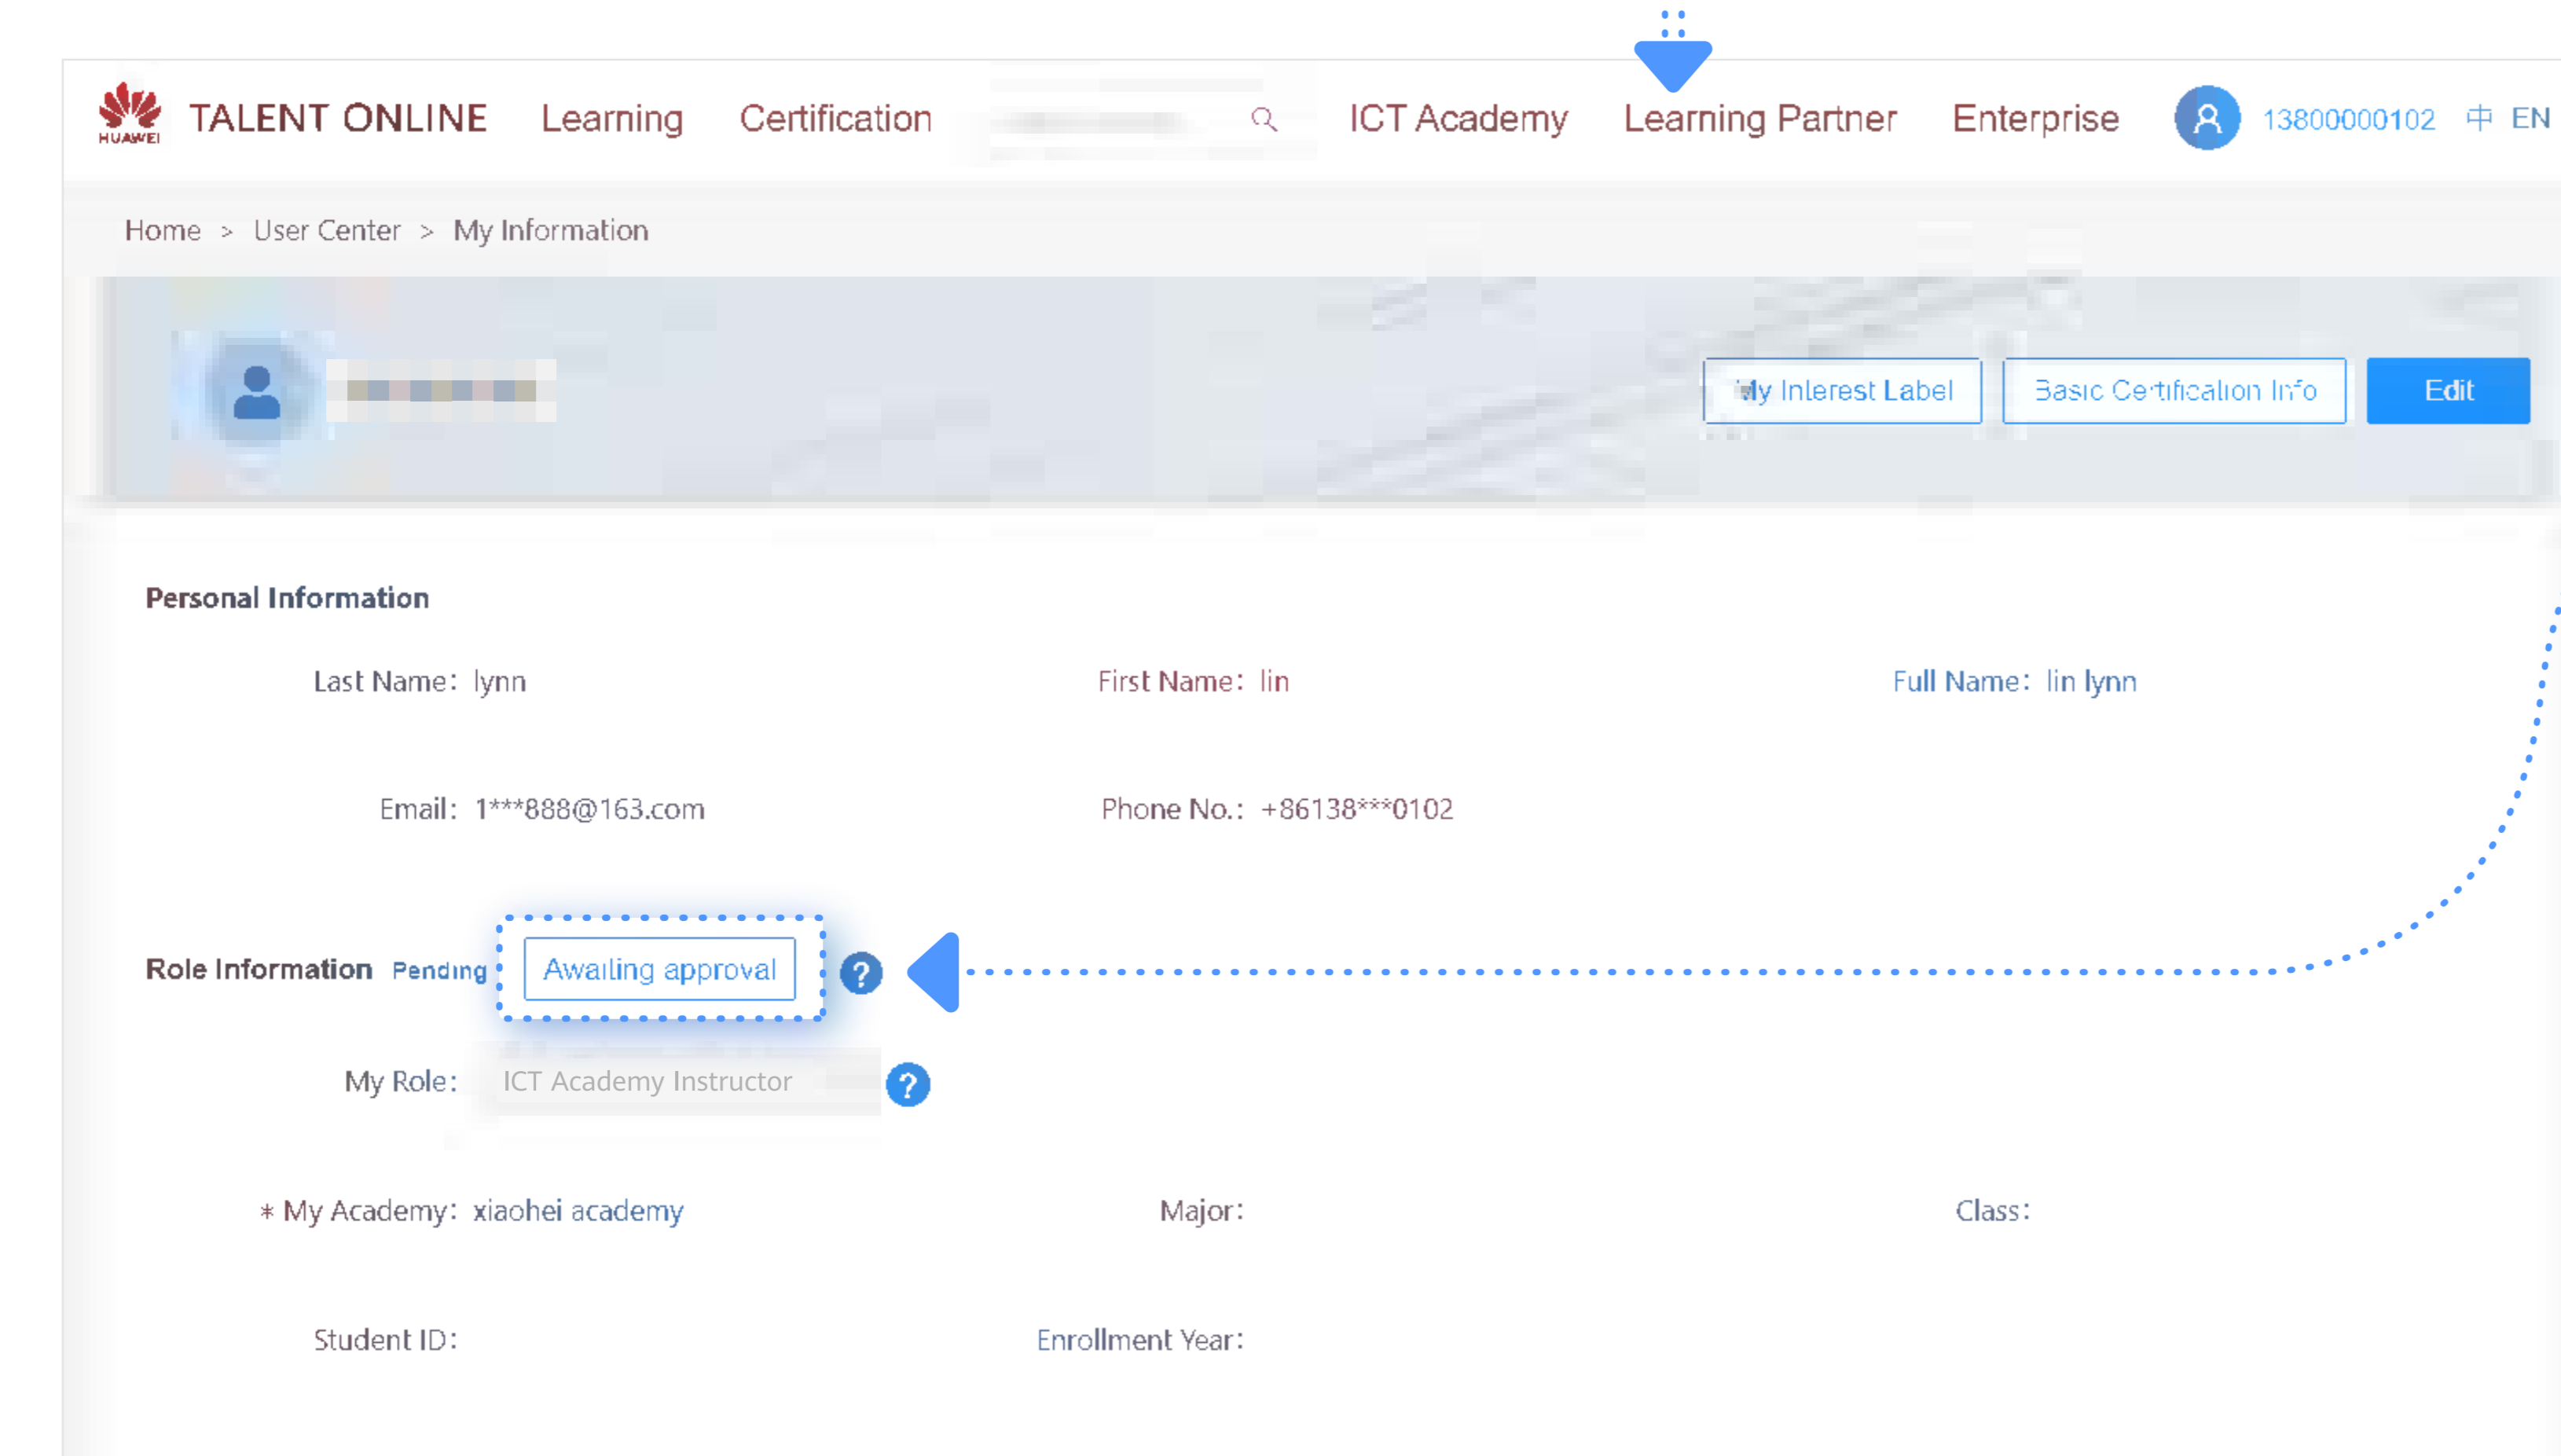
HUAWEI TALENT ONLINE Learning Certification ICT Academy Learning Partner Enterprise 13800000102 中 EN

Home > User Center > My Information

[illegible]

My Interest Label Basic Certification Info Edit

Personal Information

Last Name: lynn First Name: lin Full Name: lin lynn

Email: 1***888@163.com Phone No.: +86138***0102

Role Information Pending Awaiting approval ?

My Role: ICT Academy Instructor ?

* My Academy: xiaohei academy Major: Class:

Student ID: Enrollment Year: